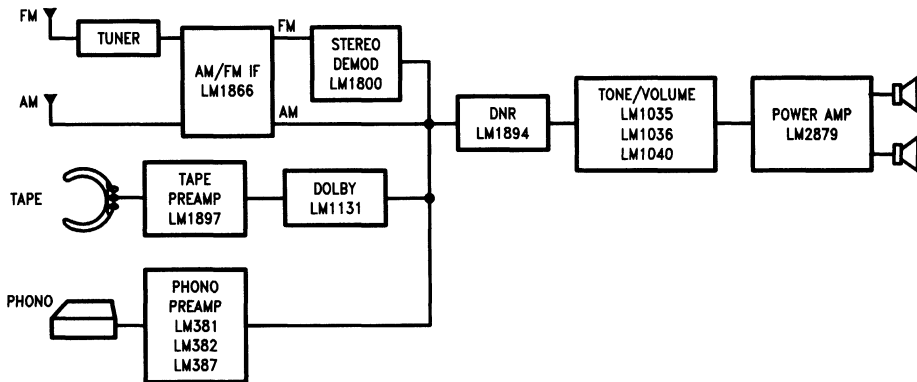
FM

TUNER

AM/FM IF
LM1866

FM

STEREO
DEMOD
LM1800

AM

AM

DNR
LM1894

TONE/VOLUME
LM1035
LM1036
LM1040

POWER AMP
LM2879

TAPE

TAPE
PREAMP
LM1897

DOLBY
LM1131

PHONO

PHONO
PREAMP
LM381
LM382
LM387